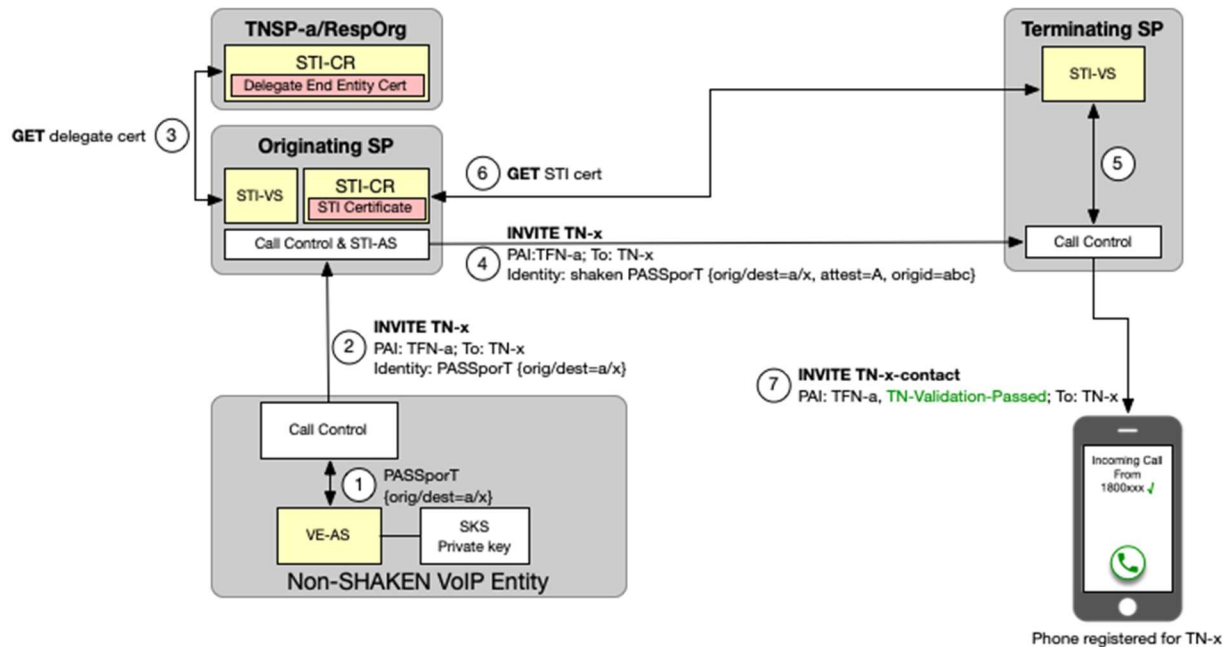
TNSP-a/RespOrg

STI-CR

Delegate End Entity Cert

GET delegate cert 3

Originating SP

STI-VS

STI-CR

STI Certificate

Call Control & STI-AS

6 GET STI cert

Terminating SP

STI-VS

5

Call Control

INVITE TN-x

PAI:TFN-a; To: TN-x

4 Identity: shaken PASSporT {orig/dest=a/x, attest=A, origid=abc}

2 INVITE TN-x

PAI: TFN-a; To: TN-x

Identity: PASSporT {orig/dest=a/x}

7 INVITE TN-x-contact

PAI: TFN-a, TN-Validation-Passed; To: TN-x

Call Control

1 PASSporT {orig/dest=a/x}

VE-AS

SKS Private key

Non-SHAKEN VoIP Entity

Incoming Call From 1800xxx ✓

Phone registered for TN-x